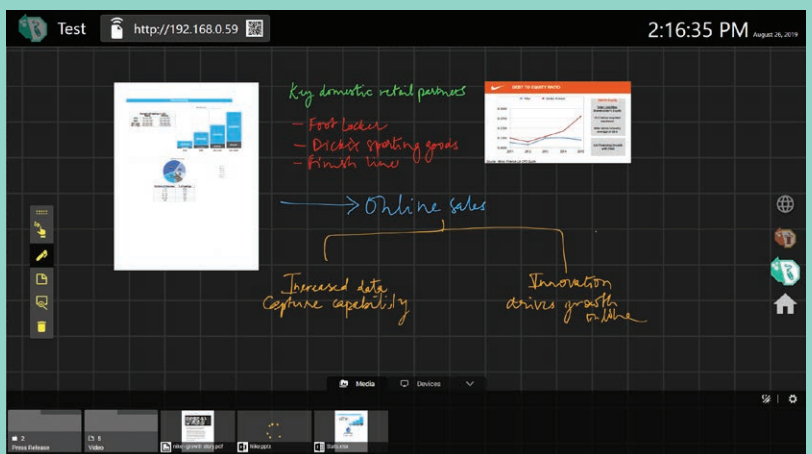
Test http://192.168.0.59

2:16:35 PM August 26, 2019

Key domestic retail partners
- Foot Locker
- Dick's sporting goods
- Finish Line

DEBT TO EQUITY RATIO

Online sales

Increased data capture capability

Innovation drives growth online

Media Devices

2 Press Release

5 Video

nike-growth-story.pdf

Nike.pptx

Stats.xlsx